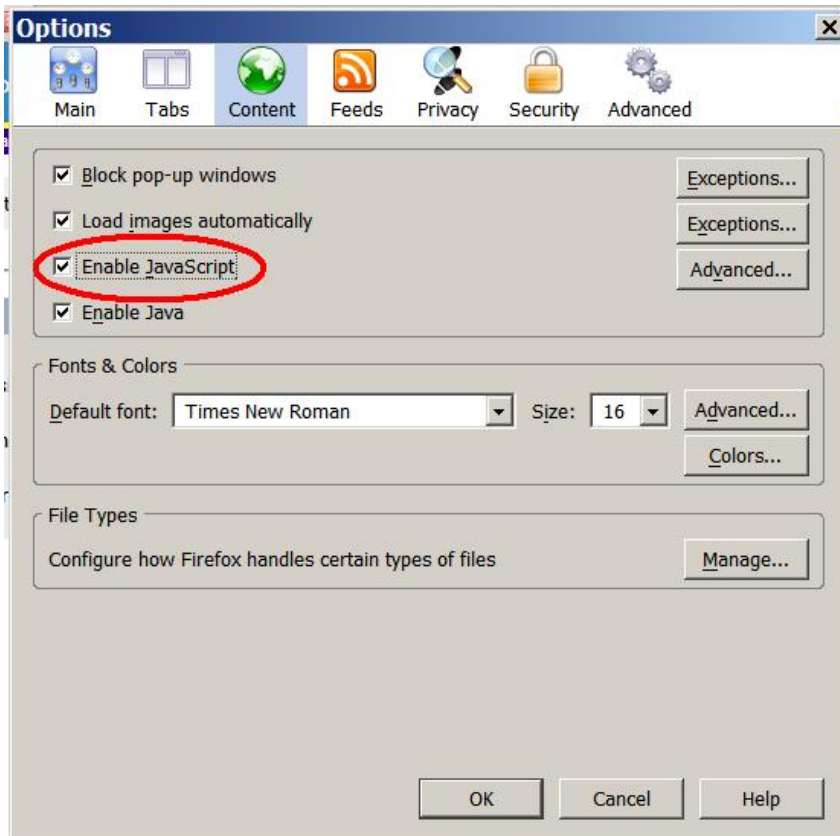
Options

Main Tabs Content Feeds Privacy Security Advanced

☑ Block pop-up windows
Exceptions...

☑ Load images automatically
Exceptions...

☑ Enable JavaScript
Advanced...

☑ Enable Java

Fonts & Colors

Default font: Times New Roman
Size: 16
Advanced...

Colors...

File Types

Configure how Firefox handles certain types of files
Manage...

OK Cancel Help